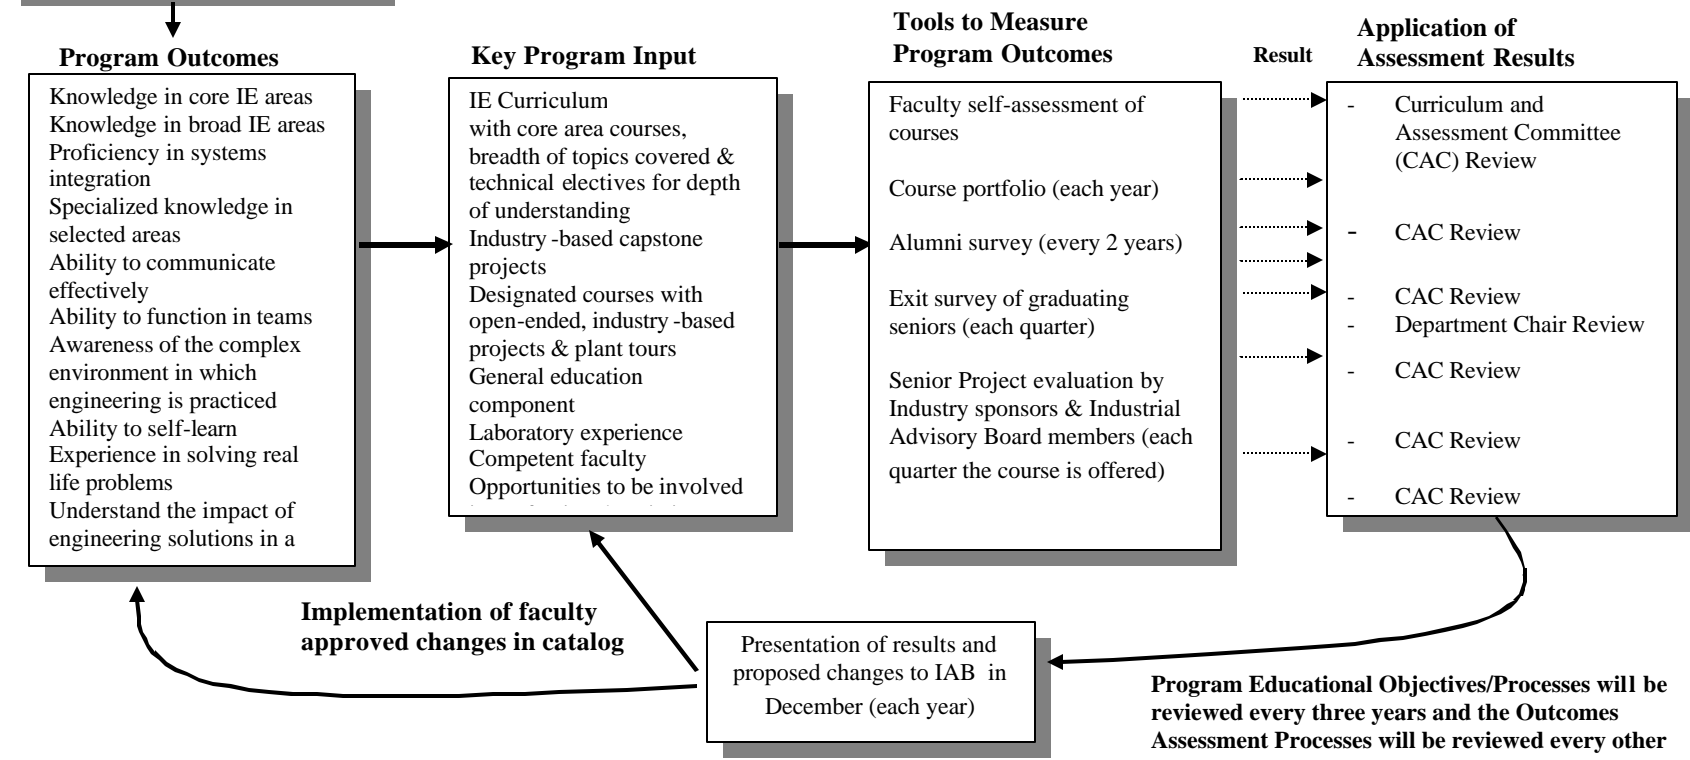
**Program Outcomes**

Knowledge in core IE areas
Knowledge in broad IE areas
Proficiency in systems integration
Specialized knowledge in selected areas
Ability to communicate effectively
Ability to function in teams
Awareness of the complex environment in which engineering is practiced
Ability to self-learn
Experience in solving real life problems
Understand the impact of engineering solutions in a

**Key Program Input**

IE Curriculum with core area courses, breadth of topics covered & technical electives for depth of understanding
Industry -based capstone projects
Designated courses with open-ended, industry -based projects & plant tours
General education component
Laboratory experience
Competent faculty
Opportunities to be involved

**Tools to Measure Program Outcomes**

Faculty self-assessment of courses

Course portfolio (each year)

Alumni survey (every 2 years)

Exit survey of graduating seniors (each quarter)

Senior Project evaluation by Industry sponsors & Industrial Advisory Board members (each quarter the course is offered)

**Result**

**Application of Assessment Results**

- Curriculum and Assessment Committee (CAC) Review

- CAC Review

- CAC Review
- Department Chair Review

- CAC Review

- CAC Review

- CAC Review

**Implementation of faculty approved changes in catalog**

Presentation of results and proposed changes to IAB in December (each year)

**Program Educational Objectives/Processes will be reviewed every three years and the Outcomes Assessment Processes will be reviewed every other**